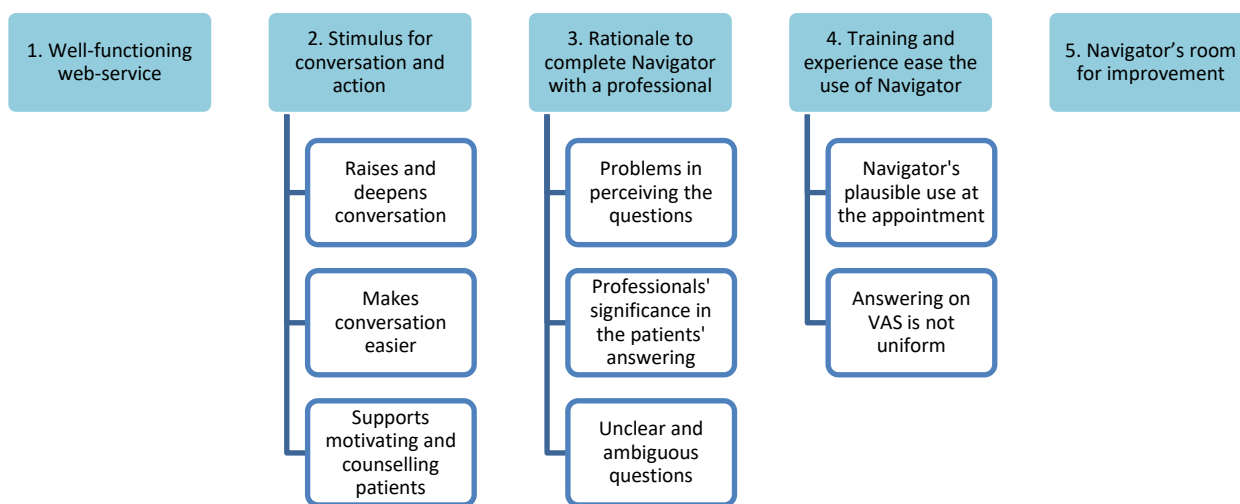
1. Well-functioning web-service

2. Stimulus for conversation and action

Raises and deepens conversation

Makes conversation easier

Supports motivating and counselling patients

3. Rationale to complete Navigator with a professional

Problems in perceiving the questions

Professionals' significance in the patients' answering

Unclear and ambiguous questions

4. Training and experience ease the use of Navigator

Navigator's plausible use at the appointment

Answering on VAS is not uniform

5. Navigator’s room for improvement